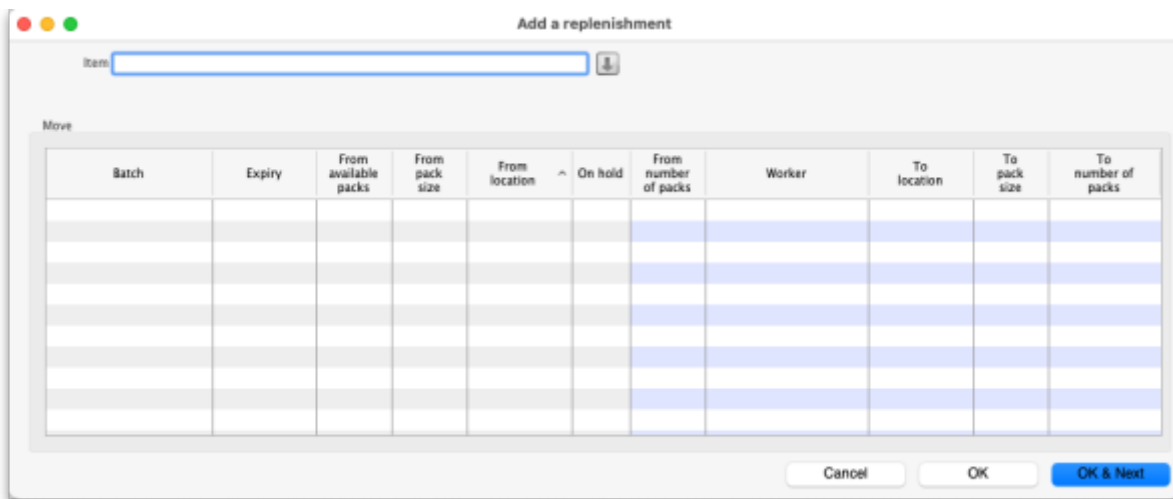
Add a replenishment

Item

Move

| Batch | Expiry | From available packs | From pack size | From location | On hold | From number of packs | Worker | To location | To pack size | To number of packs |
|---|---|---|---|---|---|---|---|---|---|---|
| | | | | | | | | | | |

Cancel | OK | OK & Next